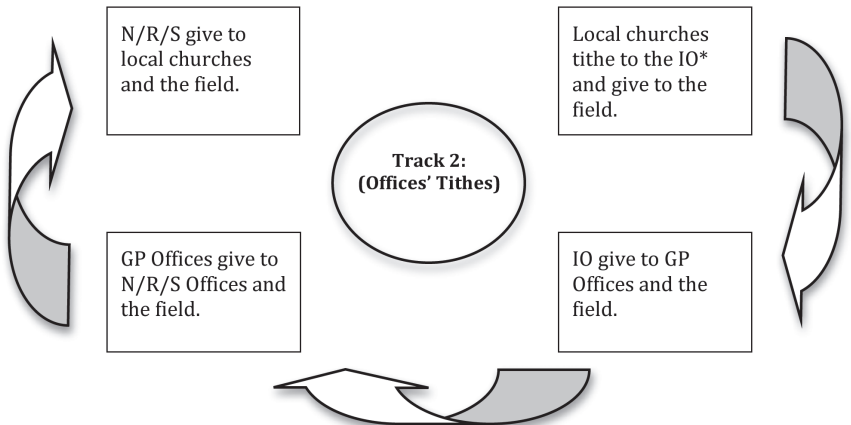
N/R/S give to local churches and the field.

Local churches tithe to the IO* and give to the field.

Track 2:
(Offices' Tithes)

GP Offices give to N/R/S Offices and the field.

IO give to GP Offices and the field.